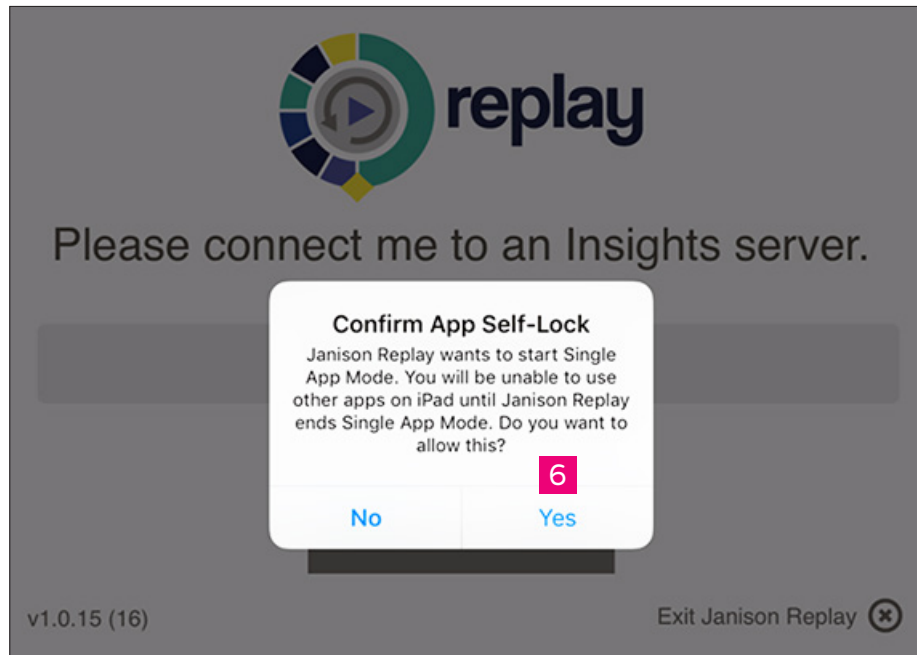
replay

Please connect me to an Insights server.

Confirm App Self-Lock

Janison Replay wants to start Single App Mode. You will be unable to use other apps on iPad until Janison Replay ends Single App Mode. Do you want to allow this?

6

No

Yes

v1.0.15 (16)

Exit Janison Replay